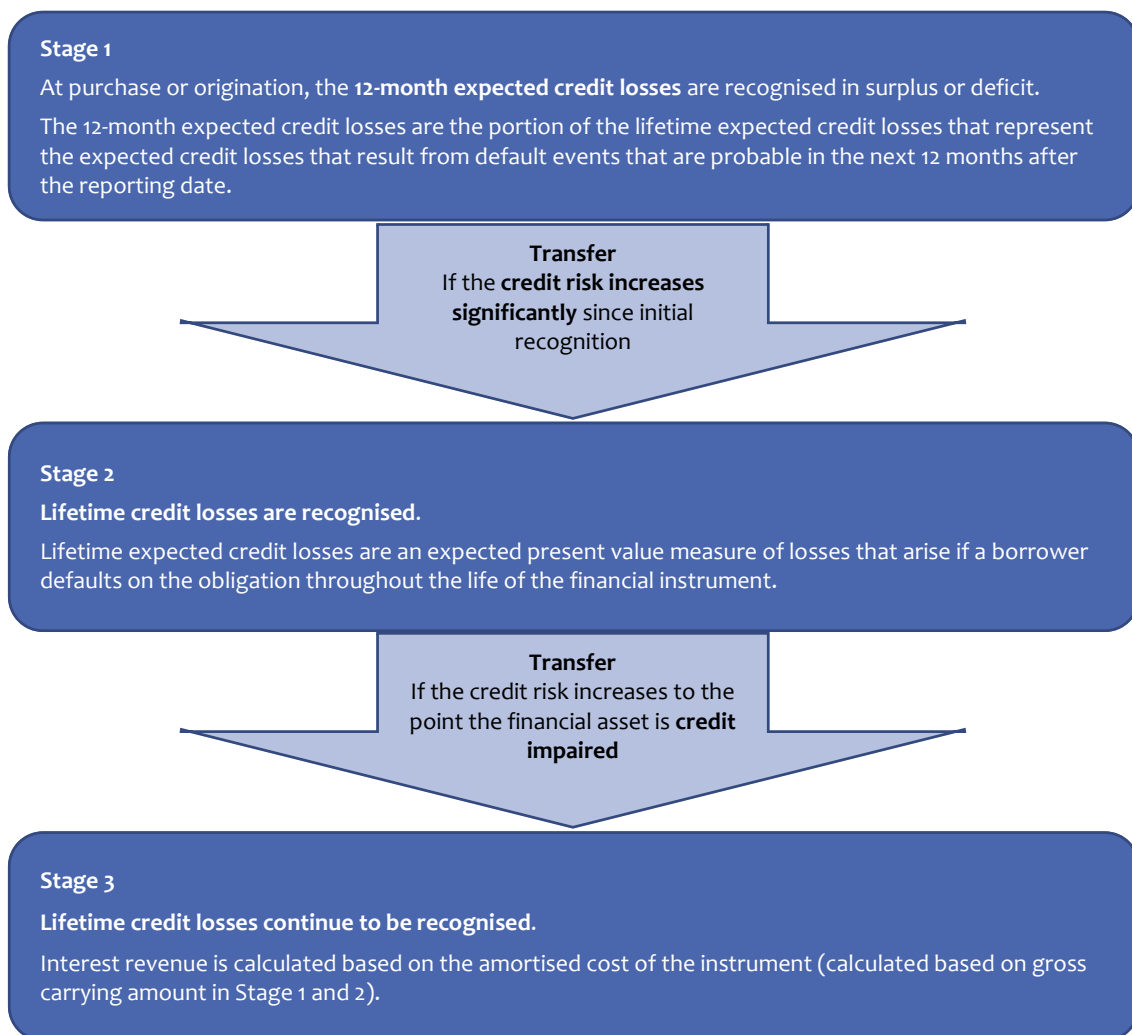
Stage 1

At purchase or origination, the 12-month expected credit losses are recognised in surplus or deficit.

The 12-month expected credit losses are the portion of the lifetime expected credit losses that represent the expected credit losses that result from default events that are probable in the next 12 months after the reporting date.

Transfer
If the credit risk increases significantly since initial recognition

Stage 2

Lifetime credit losses are recognised.

Lifetime expected credit losses are an expected present value measure of losses that arise if a borrower defaults on the obligation throughout the life of the financial instrument.

Transfer
If the credit risk increases to the point the financial asset is credit impaired

Stage 3

Lifetime credit losses continue to be recognised.

Interest revenue is calculated based on the amortised cost of the instrument (calculated based on gross carrying amount in Stage 1 and 2).